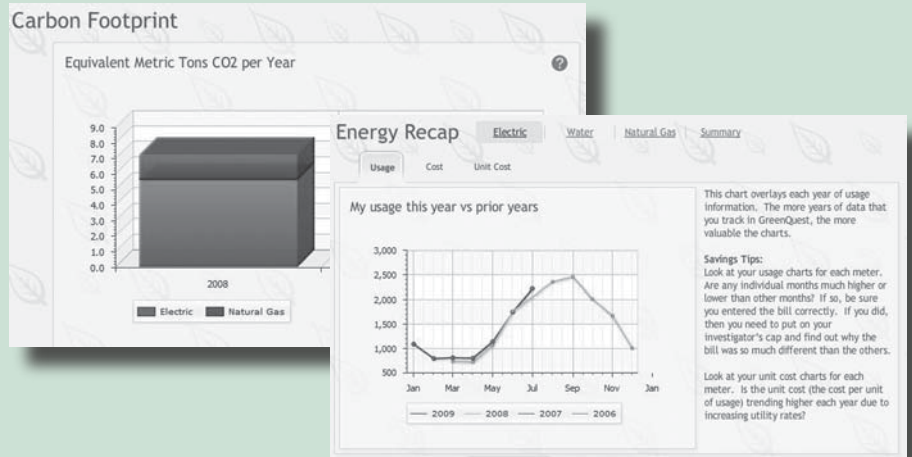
Carbon Footprint

Equivalent Metric Tons CO2 per Year

9.0
8.0
7.0
6.0
5.0
4.0
3.0
2.0
1.0
0.0

2008

Electric Natural Gas

Energy Recap Electric Water Natural Gas Summary

Usage Cost Unit Cost

My usage this year vs prior years

3,000
2,500
2,000
1,500
1,000
500

Jan Mar May Jul Sep Nov Jan

2009 2008 2007 2006

This chart overlays each year of usage information. The more years of data that you track in GreenQuest, the more valuable the charts.

Savings Tips:
Look at your usage charts for each meter. Are any individual months much higher or lower than other months? If so, be sure you entered the bill correctly. If you did, then you need to put on your investigator's cap and find out why the bill was so much different than the others.

Look at your unit cost charts for each meter. Is the unit cost (the cost per unit of usage) trending higher each year due to increasing utility rates?